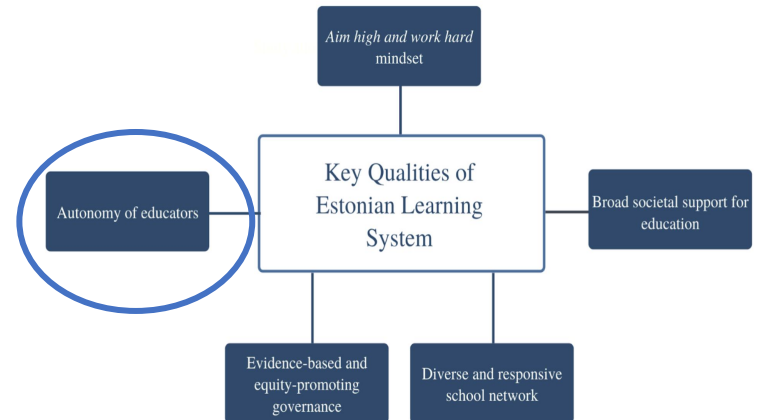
Aim high and work hard mindset

Autonomy of educators

Key Qualities of Estonian Learning System

Broad societal support for education

Evidence-based and equity-promoting governance

Diverse and responsive school network